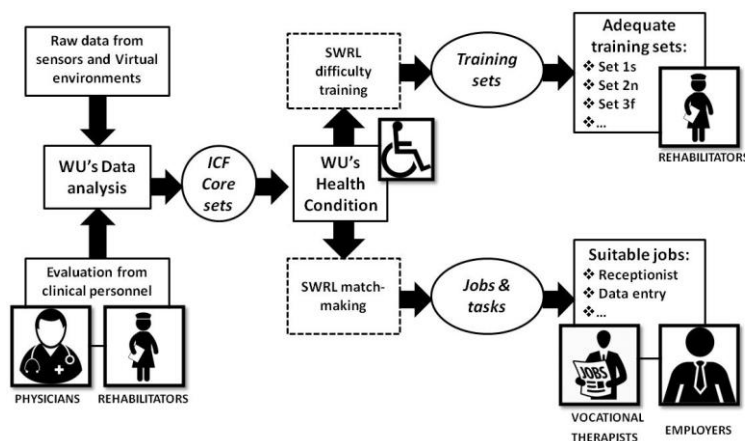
Raw data from sensors and Virtual environments

WU's Data analysis

Evaluation from clinical personnel

PHYSICIANS

REHABILITATORS

ICF Core sets

WU's Health Condition

SWRL difficulty training

Training sets

Adequate training sets:
❖ Set 1s
❖ Set 2n
❖ Set 3f
❖ ...

REHABILITATORS

SWRL matchmaking

Jobs & tasks

Suitable jobs:
❖ Receptionist
❖ Data entry
❖ ...

JOBS

VOCATIONAL THERAPISTS

EMPLOYERS